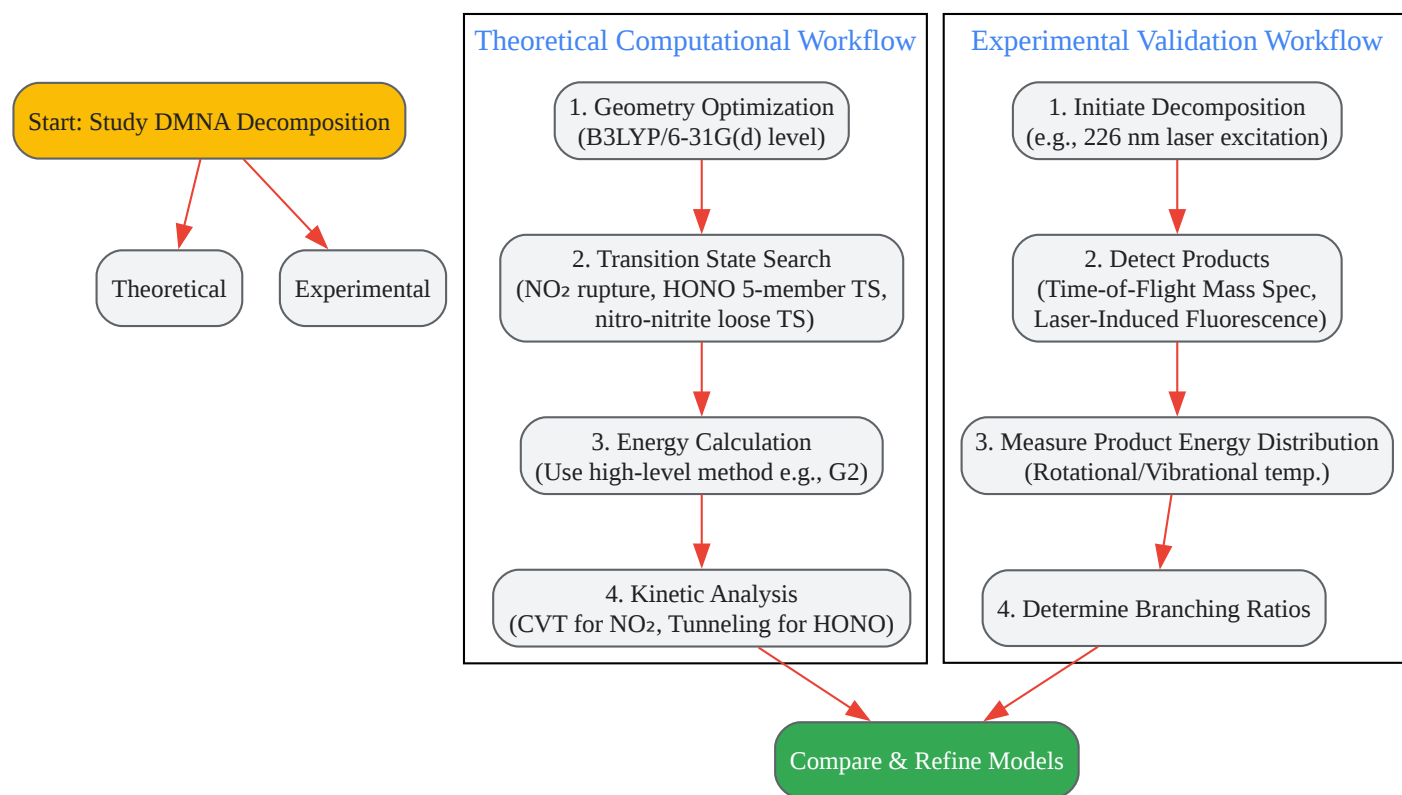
Start: Study DMNA Decomposition

Theoretical

Experimental

Theoretical Computational Workflow

1. Geometry Optimization (B3LYP/6-31G(d) level)

2. Transition State Search ($NO_2$ rupture, HONO 5-member TS, nitro-nitrite loose TS)

3. Energy Calculation (Use high-level method e.g., G2)

4. Kinetic Analysis (CVT for $NO_2$, Tunneling for HONO)

Experimental Validation Workflow

1. Initiate Decomposition (e.g., 226 nm laser excitation)

2. Detect Products (Time-of-Flight Mass Spec, Laser-Induced Fluorescence)

3. Measure Product Energy Distribution (Rotational/Vibrational temp.)

4. Determine Branching Ratios

Compare & Refine Models